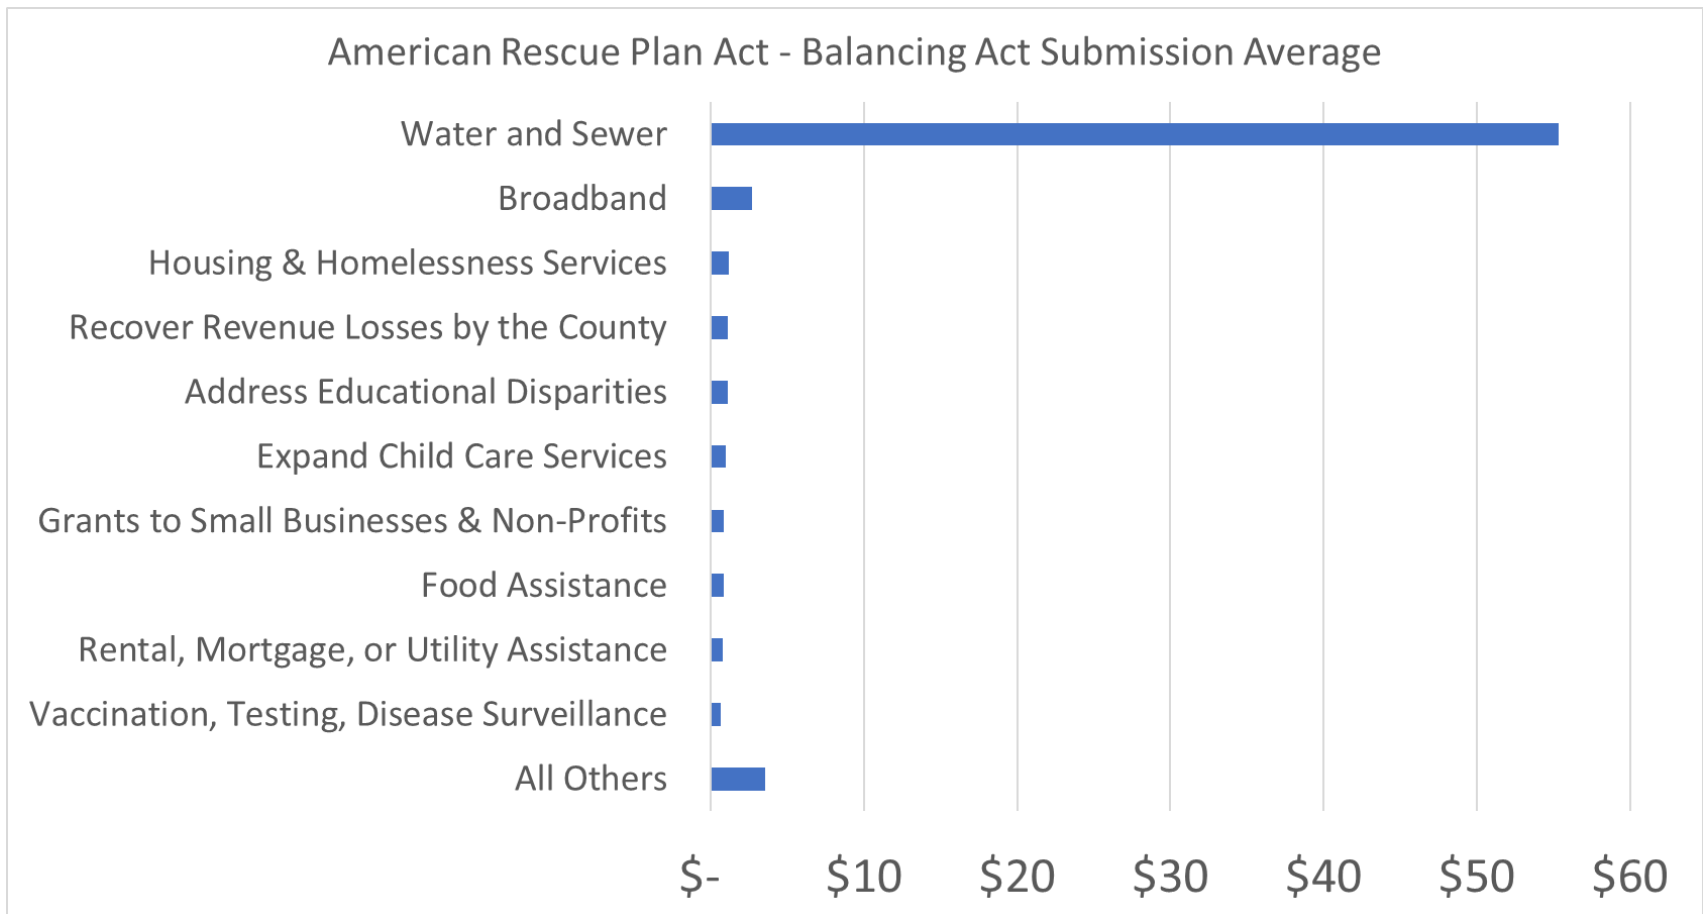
American Rescue Plan Act - Balancing Act Submission Average

Water and Sewer
Broadband
Housing & Homelessness Services
Recover Revenue Losses by the County
Address Educational Disparities
Expand Child Care Services
Grants to Small Businesses & Non-Profits
Food Assistance
Rental, Mortgage, or Utility Assistance
Vaccination, Testing, Disease Surveillance
All Others

$- $10 $20 $30 $40 $50 $60